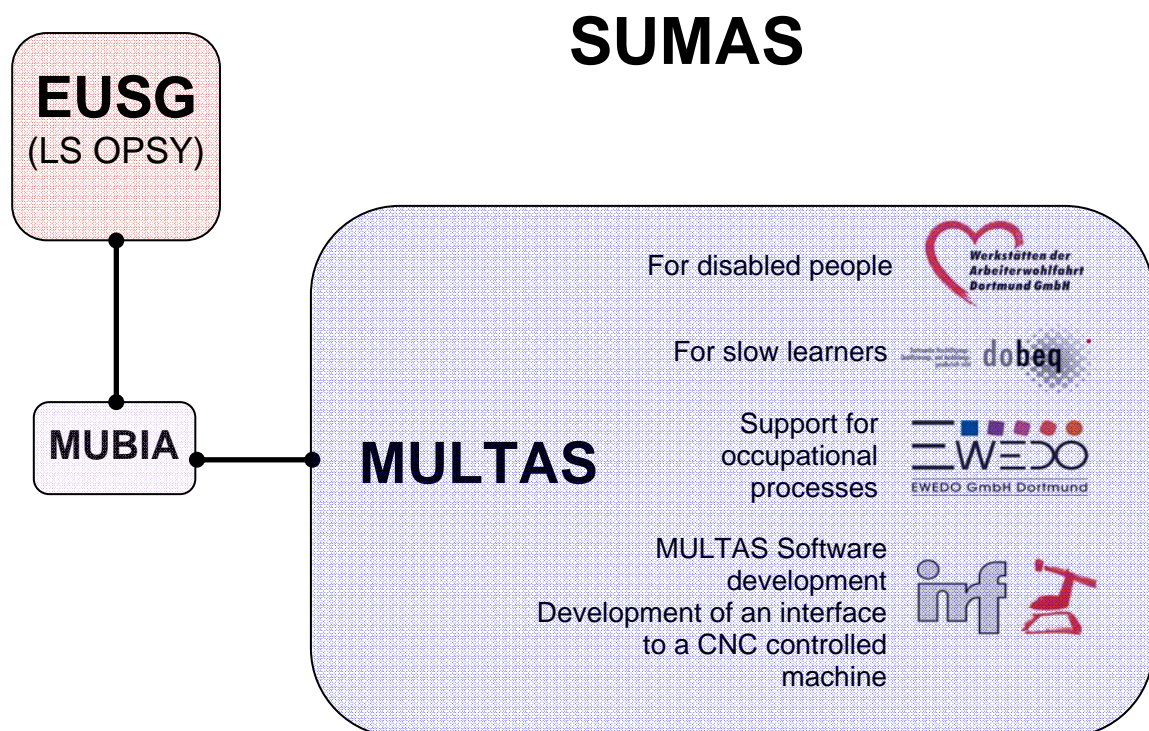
SUMAS

EUSG
(LS OPSY)

MUBIA

MULTAS

For disabled people

Werkstätten der Arbeiterwohlfahrt Dortmund GmbH

For slow learners

dobeq

Support for occupational processes

EWEDO

EWEDO GmbH Dortmund

MULTAS Software development
Development of an interface to a CNC controlled machine

inf